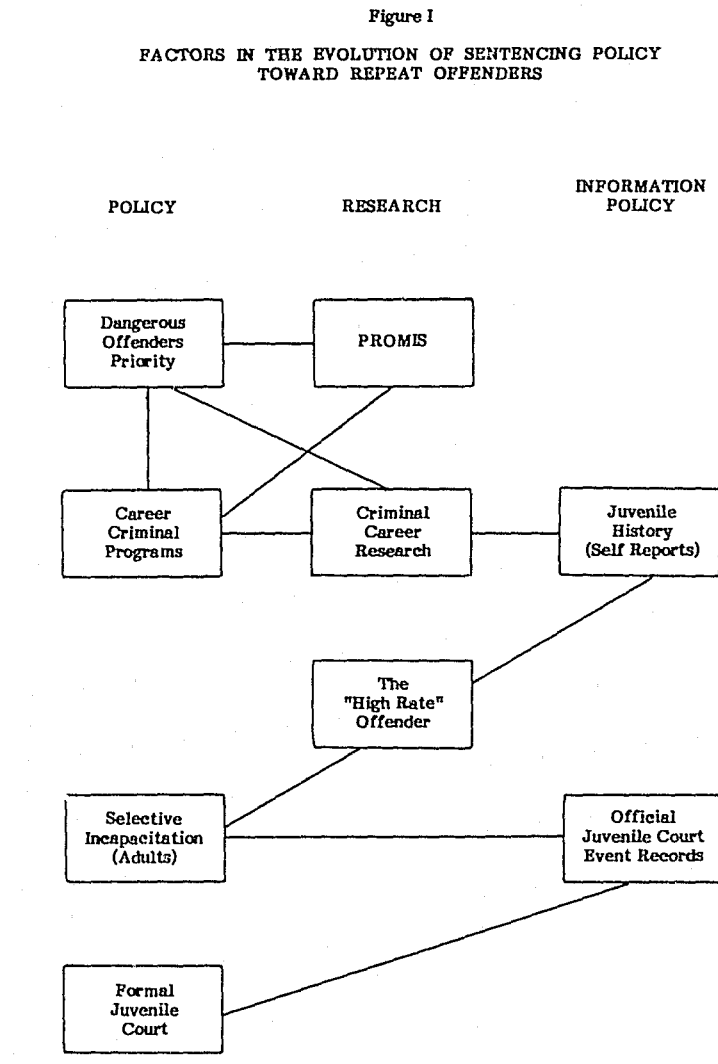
Figure I

FACTORS IN THE EVOLUTION OF SENTENCING POLICY TOWARD REPEAT OFFENDERS

POLICY

RESEARCH

INFORMATION POLICY

Dangerous Offenders Priority

PROMIS

Career Criminal Programs

Criminal Career Research

Juvenile History (Self Reports)

The "High Rate" Offender

Selective Incapacitation (Adults)

Official Juvenile Court Event Records

Formal Juvenile Court